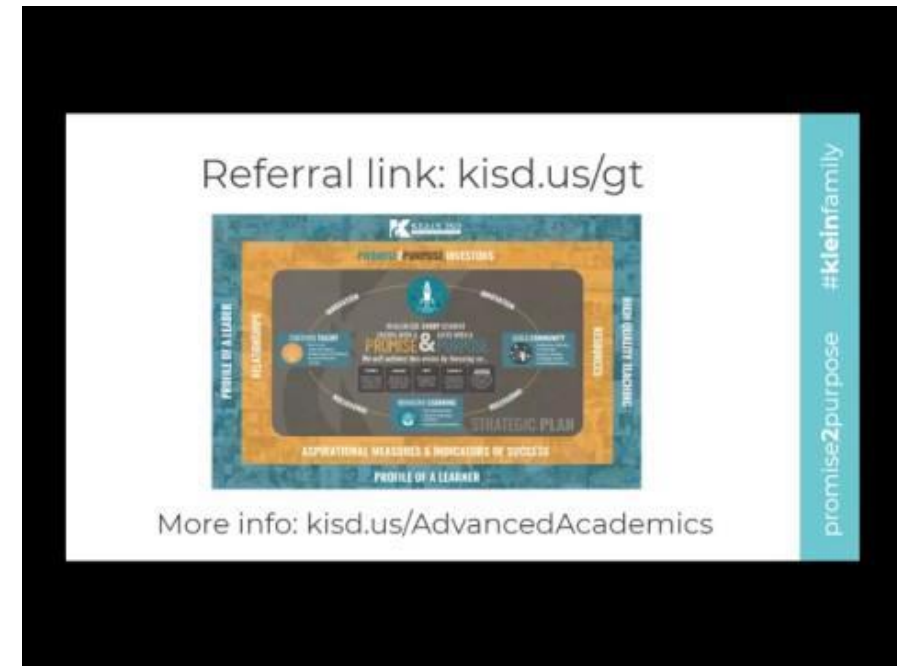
Referral link: kisd.us/gt

KLEIN ISD

PROMISE 2 PURPOSE INVESTORS

PROFILE OF A LEARNER

RELATIONSHIPS

HIGH QUALITY TEACHING

RESOURCES

PROMISE & PURPOSE

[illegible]

STRATEGIC PLAN

ASPIRATIONAL MEASURES & INDICATORS OF SUCCESS

PROFILE OF A LEARNER

More info: kisd.us/AdvancedAcademics

promise2purpose #kleinfamily